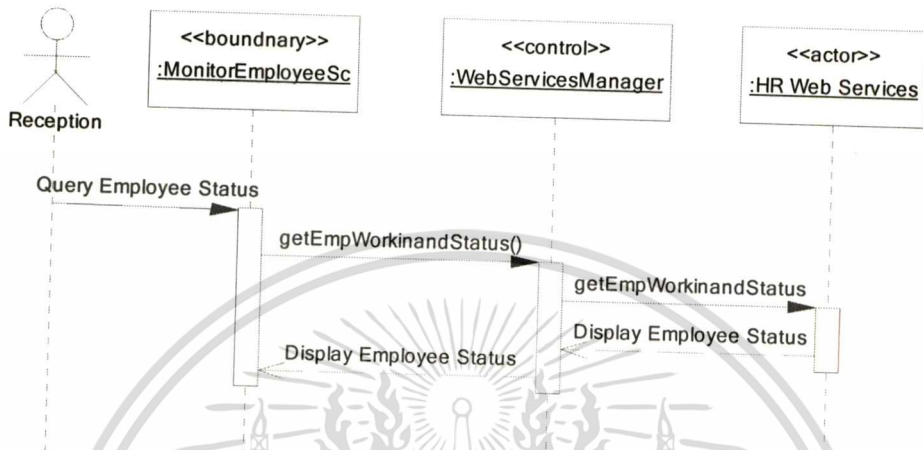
Reception

<<boundnary>>
:MonitorEmployeeSc

<<control>>
:WebServicesManager

<<actor>>
:HR Web Services

Query Employee Status

getEmpWorkinandStatus()

getEmpWorkinandStatus

Display Employee Status

Display Employee Status